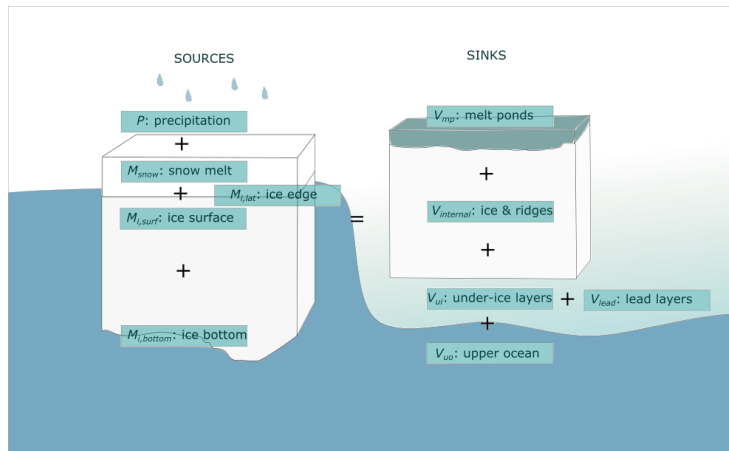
SOURCES

SINKS

$P$: precipitation

+

$M_{snow}$: snow melt

+

$M_{i,lat}$: ice edge

$M_{i,surf}$: ice surface

+

$M_{i,bottom}$: ice bottom

=

$V_{mp}$: melt ponds

+

$V_{internal}$: ice & ridges

+

$V_{ui}$: under-ice layers

+

$V_{lead}$: lead layers

+

$V_{uo}$: upper ocean